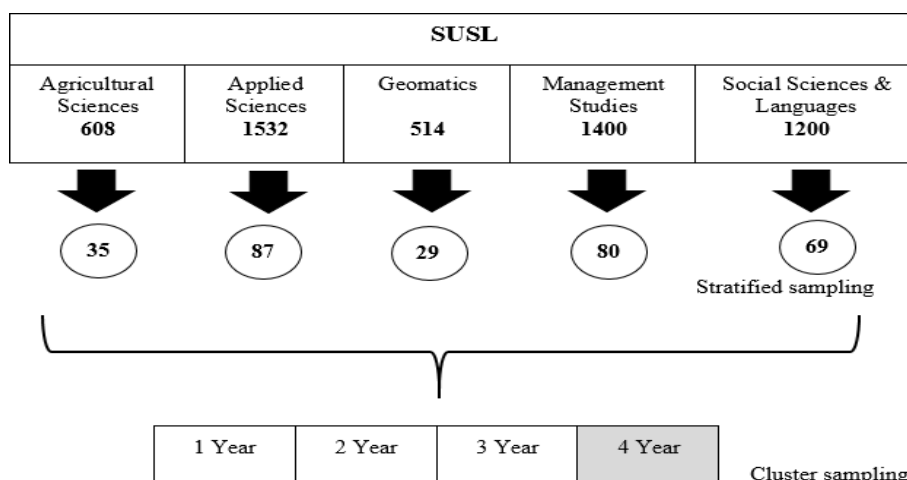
| SUSL | | | | |
|---|---|---|---|---|
| Agricultural Sciences **608** | Applied Sciences **1532** | Geomatics **514** | Management Studies **1400** | Social Sciences & Languages **1200** |

35

87

29

80

69

Stratified sampling

| 1 Year | 2 Year | 3 Year | 4 Year |
|---|---|---|---|

Cluster sampling